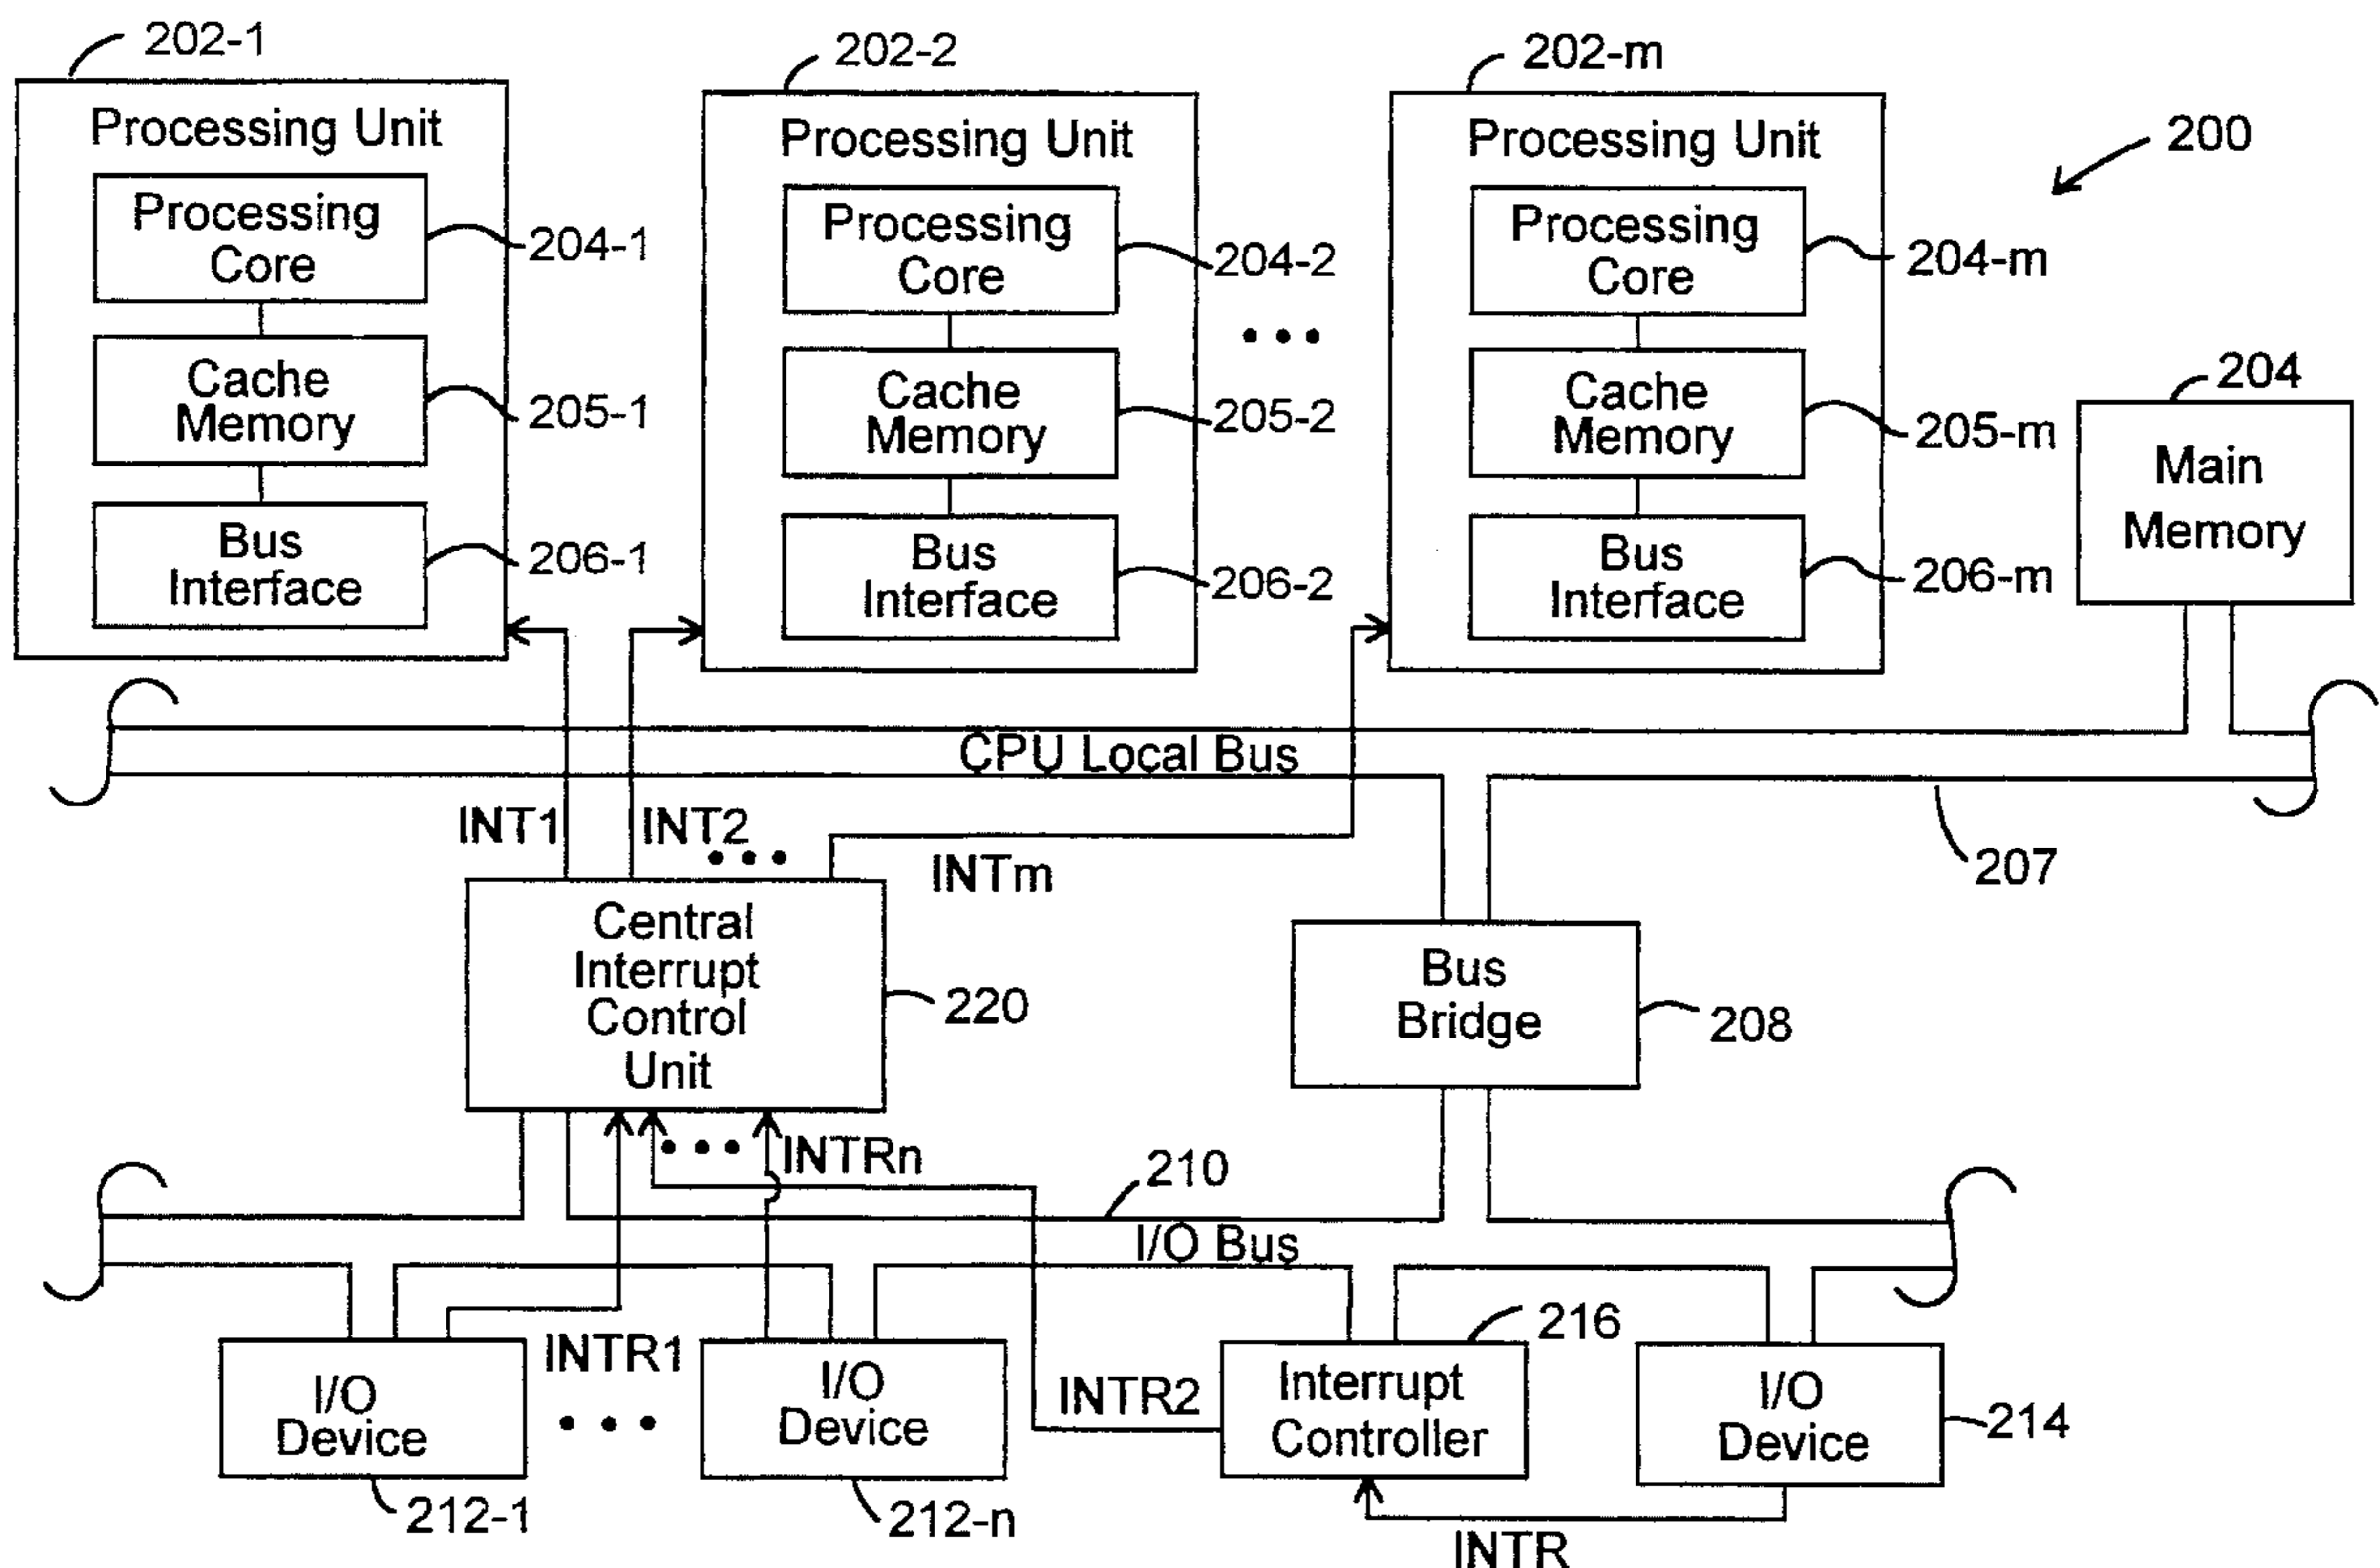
202-1
Processing Unit
Processing Core
204-1
Cache Memory
205-1
Bus Interface
206-1

202-2
Processing Unit
Processing Core
204-2
Cache Memory
205-2
Bus Interface
206-2

• • •

202-m
Processing Unit
Processing Core
204-m
Cache Memory
205-m
Bus Interface
206-m

200

204
Main Memory

CPU Local Bus
207

INT1
INT2
• • •
INTm

Central Interrupt Control Unit
220

Bus Bridge
208

• • •
INTRn
210
I/O Bus

I/O Device
212-1
INTR1
• • •
I/O Device
212-n
INTR2
216
Interrupt Controller
I/O Device
214
INTR